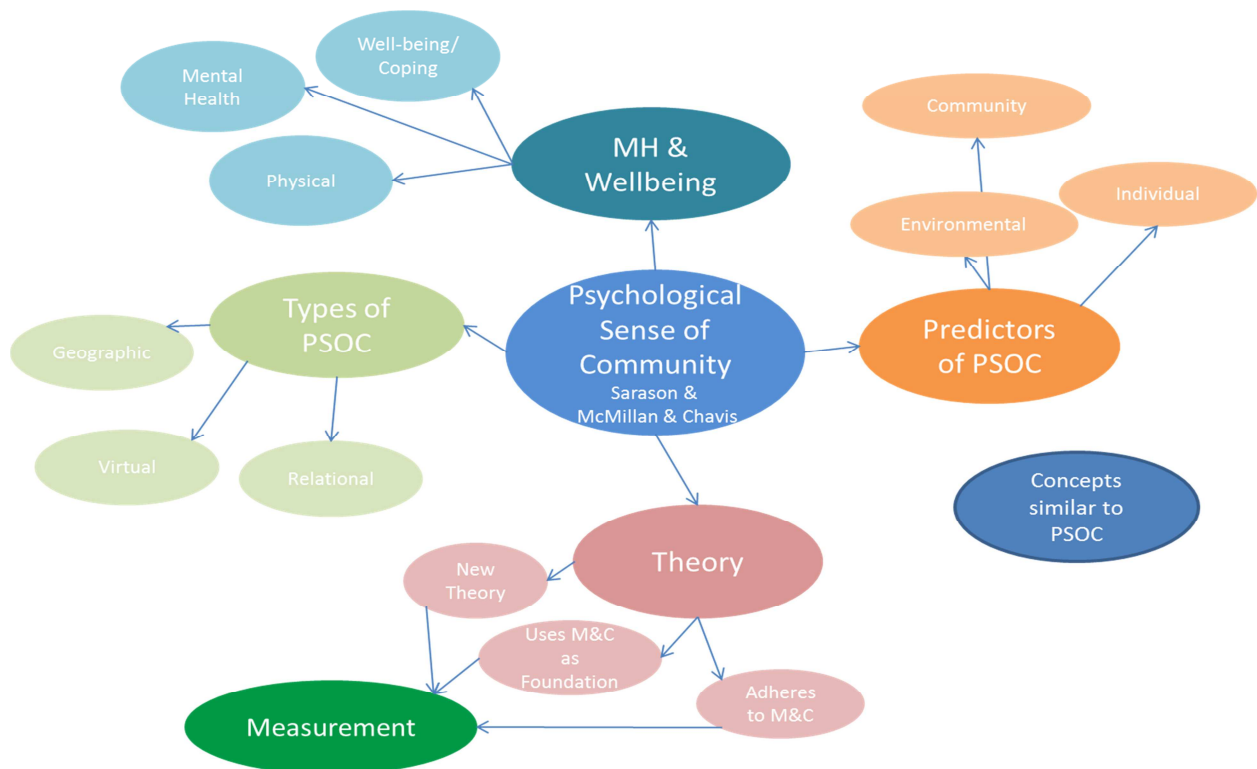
Well-being/ Coping

Mental Health

Physical

MH & Wellbeing

Community

Individual

Environmental

Types of PSOC

Geographic

Virtual

Relational

Psychological Sense of Community
Sarason &
McMillan & Chavis

Predictors of PSOC

Concepts similar to PSOC

Theory

New Theory

Uses M&C as Foundation

Adheres to M&C

Measurement